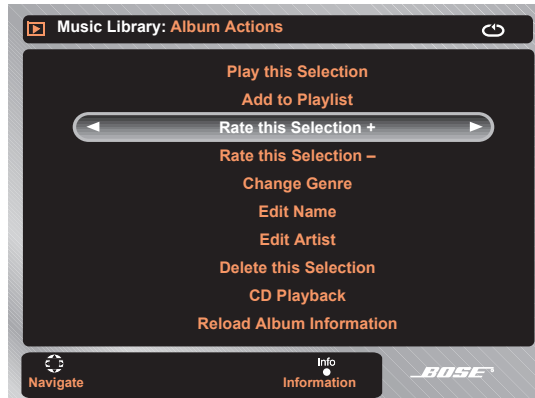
Music Library: Album Actions

Play this Selection
Add to Playlist
Rate this Selection +
Rate this Selection –
Change Genre
Edit Name
Edit Artist
Delete this Selection
CD Playback
Reload Album Information

Navigate
Info
Information
BOSE